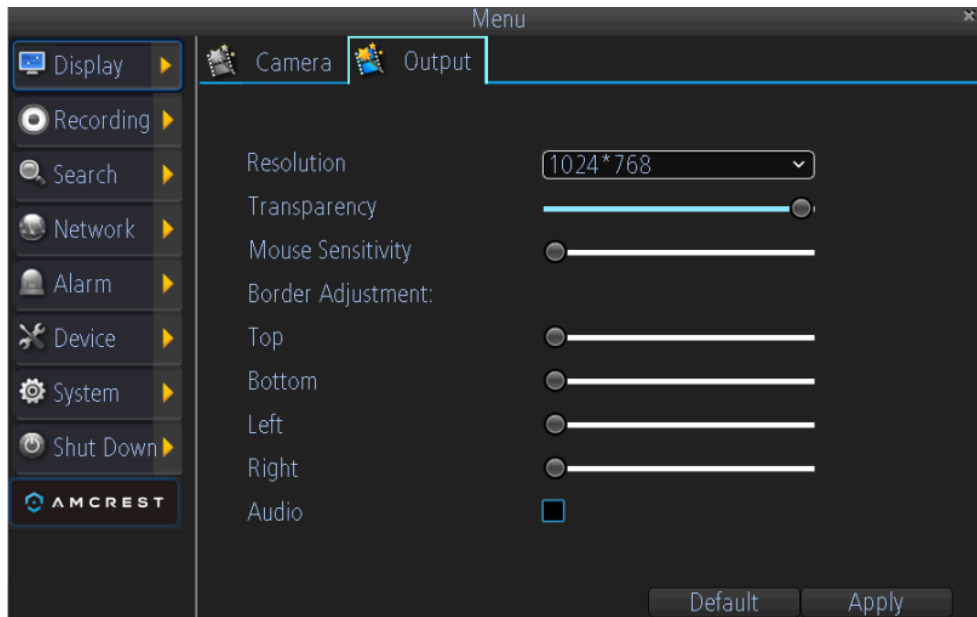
Menu

×

Display

Recording

Search

Network

Alarm

Device

System

Shut Down

AMCREST

Camera

Output

Resolution

1024*768

Transparency

Mouse Sensitivity

Border Adjustment:

Top

Bottom

Left

Right

Audio

Default

Apply